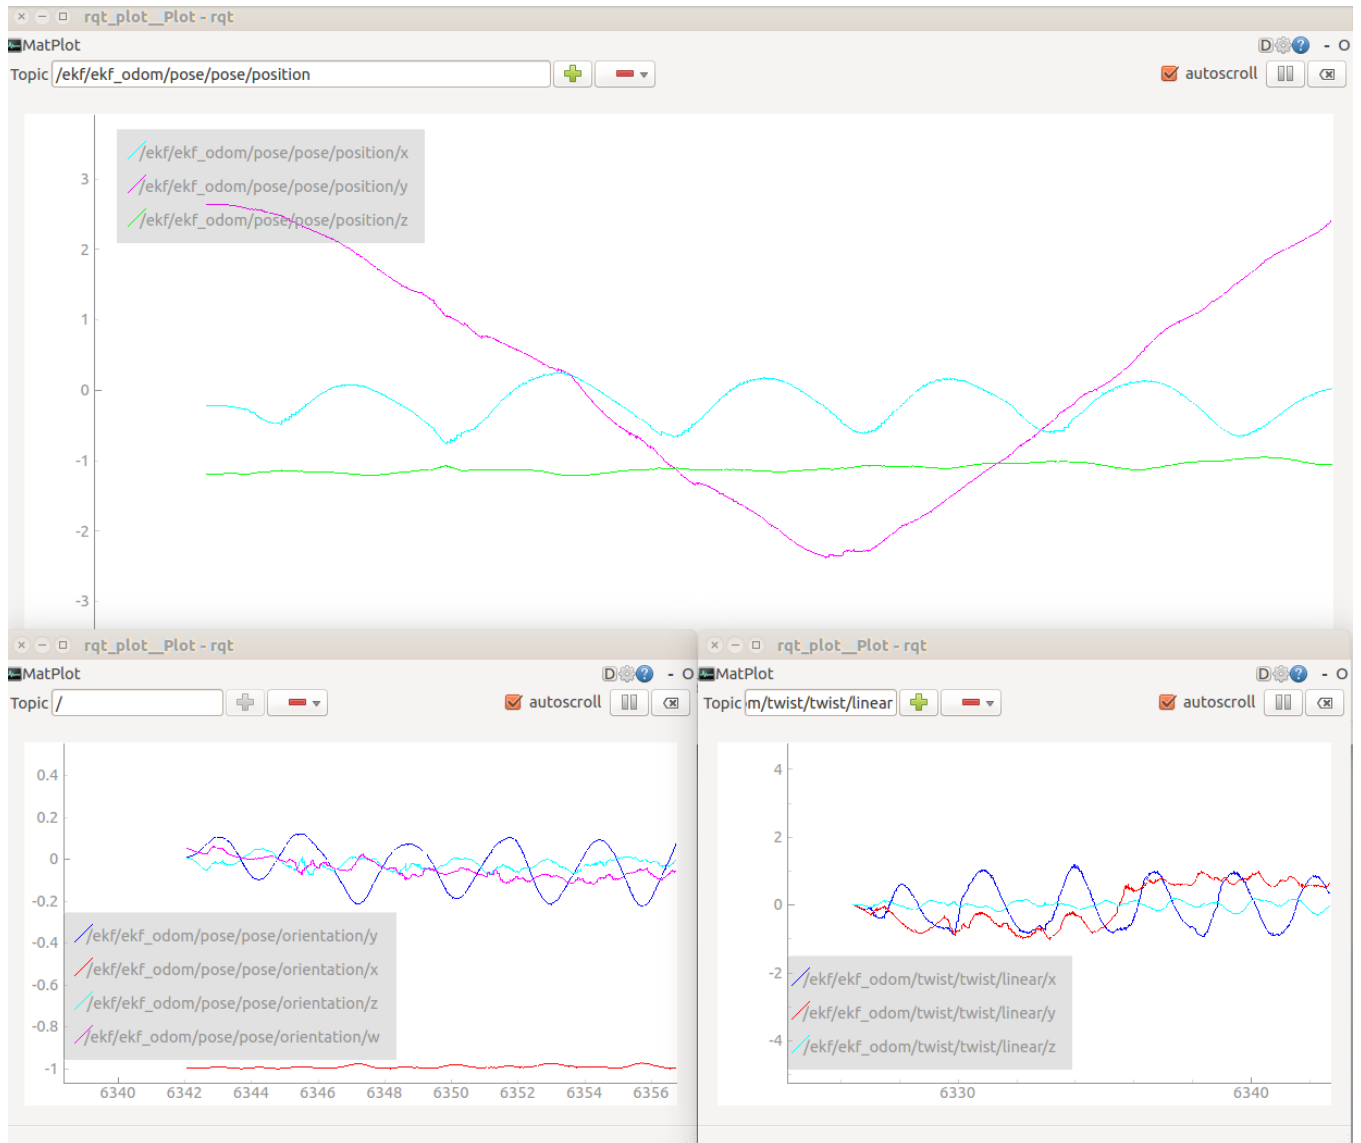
rqt_plot__Plot - rqt

MatPlot

D ? - O

Topic /ekf/ekf_odom/pose/pose/position

autoscroll

/ekf/ekf_odom/pose/pose/position/x
/ekf/ekf_odom/pose/pose/position/y
/ekf/ekf_odom/pose/pose/position/z

3
2
1
0
-1
-2
-3

rqt_plot__Plot - rqt

MatPlot

D ? - O

Topic /

autoscroll

0.4
0.2
0
-0.2
-0.4
-0.6
-0.8
-1

/ekf/ekf_odom/pose/pose/orientation/y
/ekf/ekf_odom/pose/pose/orientation/x
/ekf/ekf_odom/pose/pose/orientation/z
/ekf/ekf_odom/pose/pose/orientation/w

6340 6342 6344 6346 6348 6350 6352 6354 6356

rqt_plot__Plot - rqt

MatPlot

D ? - O

Topic m/twist/twist/linear

autoscroll

4
2
0
-2
-4

/ekf/ekf_odom/twist/twist/linear/x
/ekf/ekf_odom/twist/twist/linear/y
/ekf/ekf_odom/twist/twist/linear/z

6330 6340